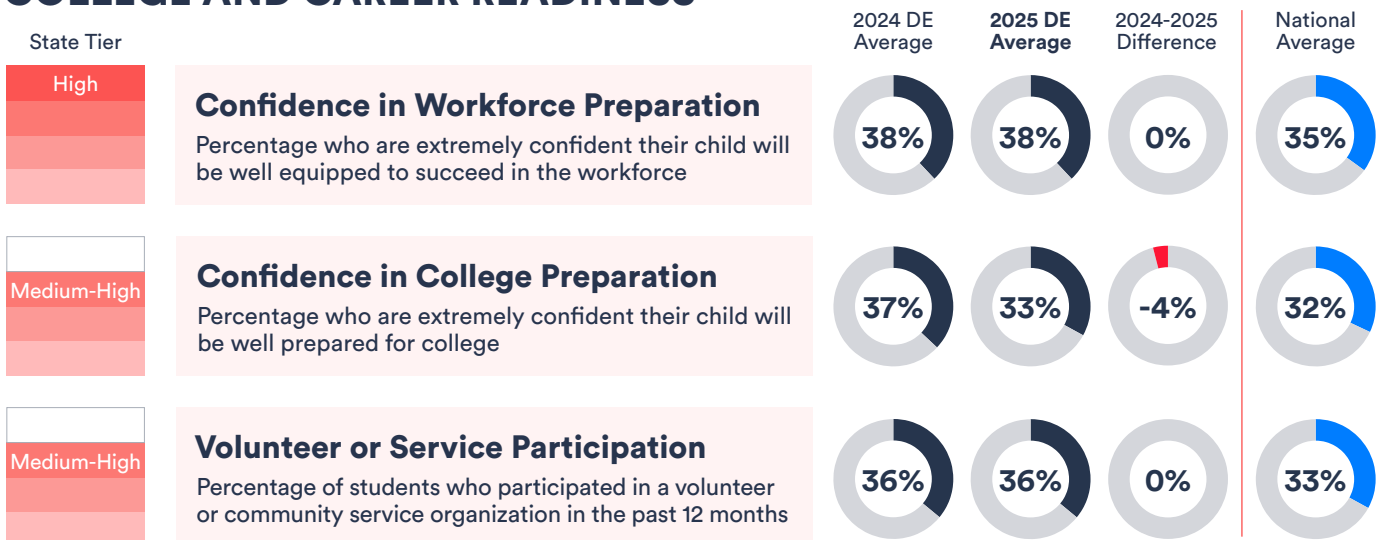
State Tier

2024 DE Average | 2025 DE Average | 2024-2025 Difference | National Average

High

Confidence in Workforce Preparation
Percentage who are extremely confident their child will be well equipped to succeed in the workforce

38%
38%
0%
35%

Medium-High

Confidence in College Preparation
Percentage who are extremely confident their child will be well prepared for college

37%
33%
-4%
32%

Medium-High

Volunteer or Service Participation
Percentage of students who participated in a volunteer or community service organization in the past 12 months

36%
36%
0%
33%